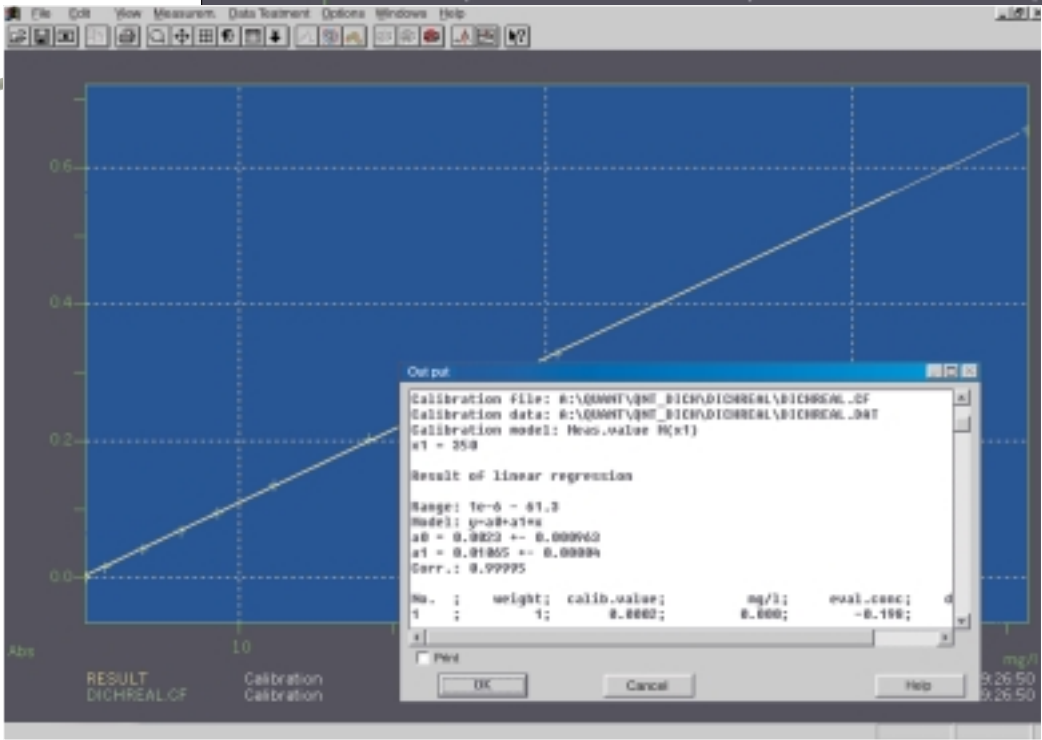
File Edit View Measurem. Data Treatment Options Windows Help

0.6

0.4

0.2

0.0

Abs

10

mg/l

RESULT Calibration
DICHREAL.CF Calibration

9:26:50
9:26:50

Out put

Calibration file: A:\QUANT\QNT_DICH\DICHREAL\DICHREAL.CF
Calibration data: A:\QUANT\QNT_DICH\DICHREAL\DICHREAL.DAT
Calibration model: Meas.value M(x1)
x1 = 350

Result of linear regression

Range: 1e-6 - 61.3
Model: y=a0+a1*x
a0 = 0.0023 +- 0.000963
a1 = 0.01065 +- 0.00004
Corr.: 0.99995

No. ; weight; calib.value; mg/l; eval.conc; d
1 ; 1; 0.0002; 0.000; -0.198;

Print

OK Cancel Help